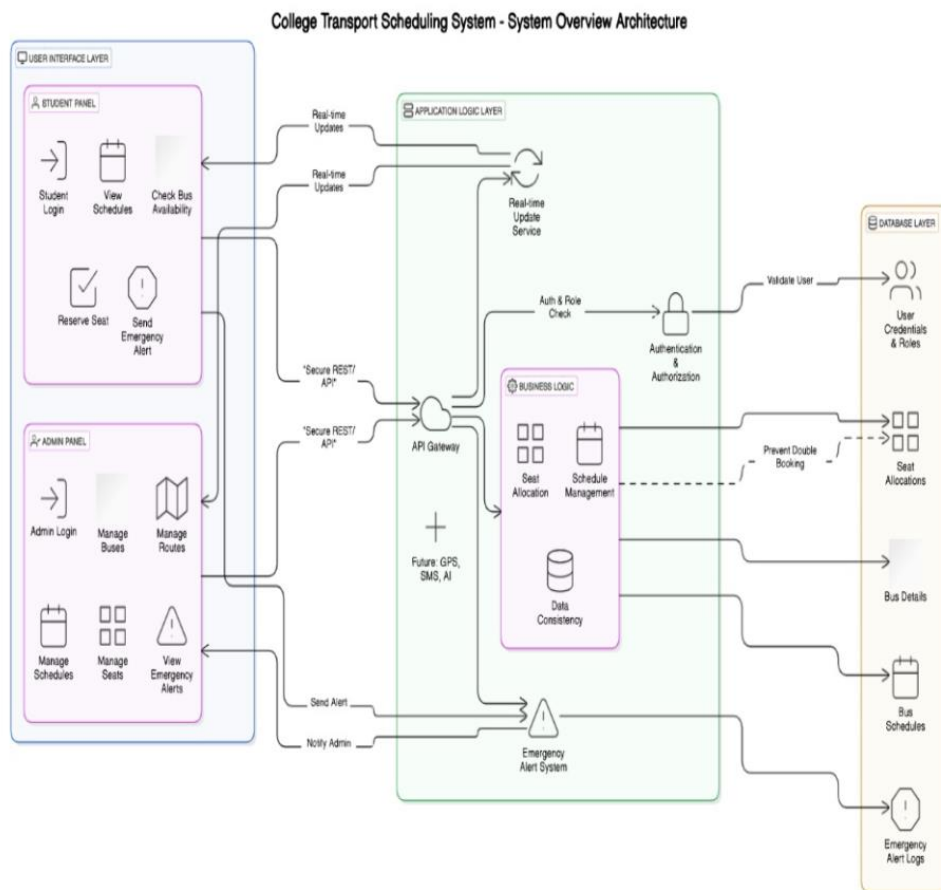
College Transport Scheduling System - System Overview Architecture

USER INTERFACE LAYER

STUDENT PANEL

Student Login

View Schedules

Check Bus Availability

Reserve Seat

Send Emergency Alert

ADMIN PANEL

Admin Login

Manage Buses

Manage Routes

Manage Schedules

Manage Seats

View Emergency Alerts

Real-time Updates

Real-time Updates

"Secure REST/ API"

"Secure REST/ API"

Send Alert

Notify Admin

APPLICATION LOGIC LAYER

Real-time Update Service

Auth & Role Check

Authentication & Authorization

API Gateway

BUSINESS LOGIC

Seat Allocation

Schedule Management

Data Consistency

Future: GPS, SMS, AI

Emergency Alert System

Validate User

Prevent Double Booking

DATABASE LAYER

User Credentials & Roles

Seat Allocations

Bus Details

Bus Schedules

Emergency Alert Logs